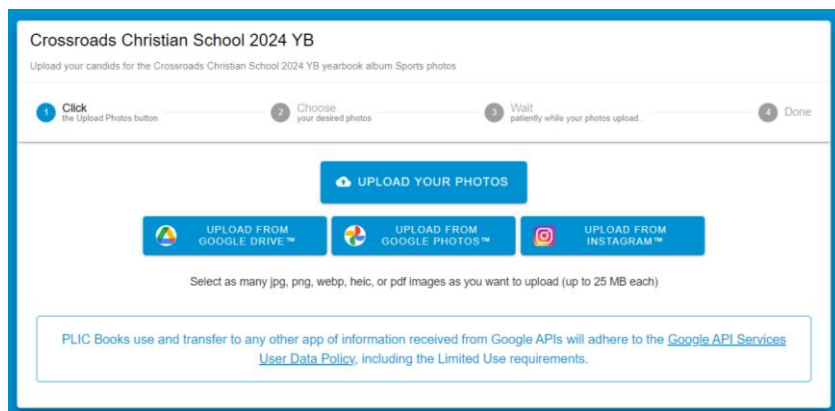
Crossroads Christian School 2024 YB

Upload your candids for the Crossroads Christian School 2024 YB yearbook album Sports photos

1 Click
the Upload Photos button

2 Choose
your desired photos

3 Wait
patiently while your photos upload...

4 Done

UPLOAD YOUR PHOTOS

UPLOAD FROM GOOGLE DRIVE™

UPLOAD FROM GOOGLE PHOTOS™

UPLOAD FROM INSTAGRAM™

Select as many jpg, png, webp, heic, or pdf images as you want to upload (up to 25 MB each)

PLIC Books use and transfer to any other app of information received from Google APIs will adhere to the Google API Services User Data Policy, including the Limited Use requirements.